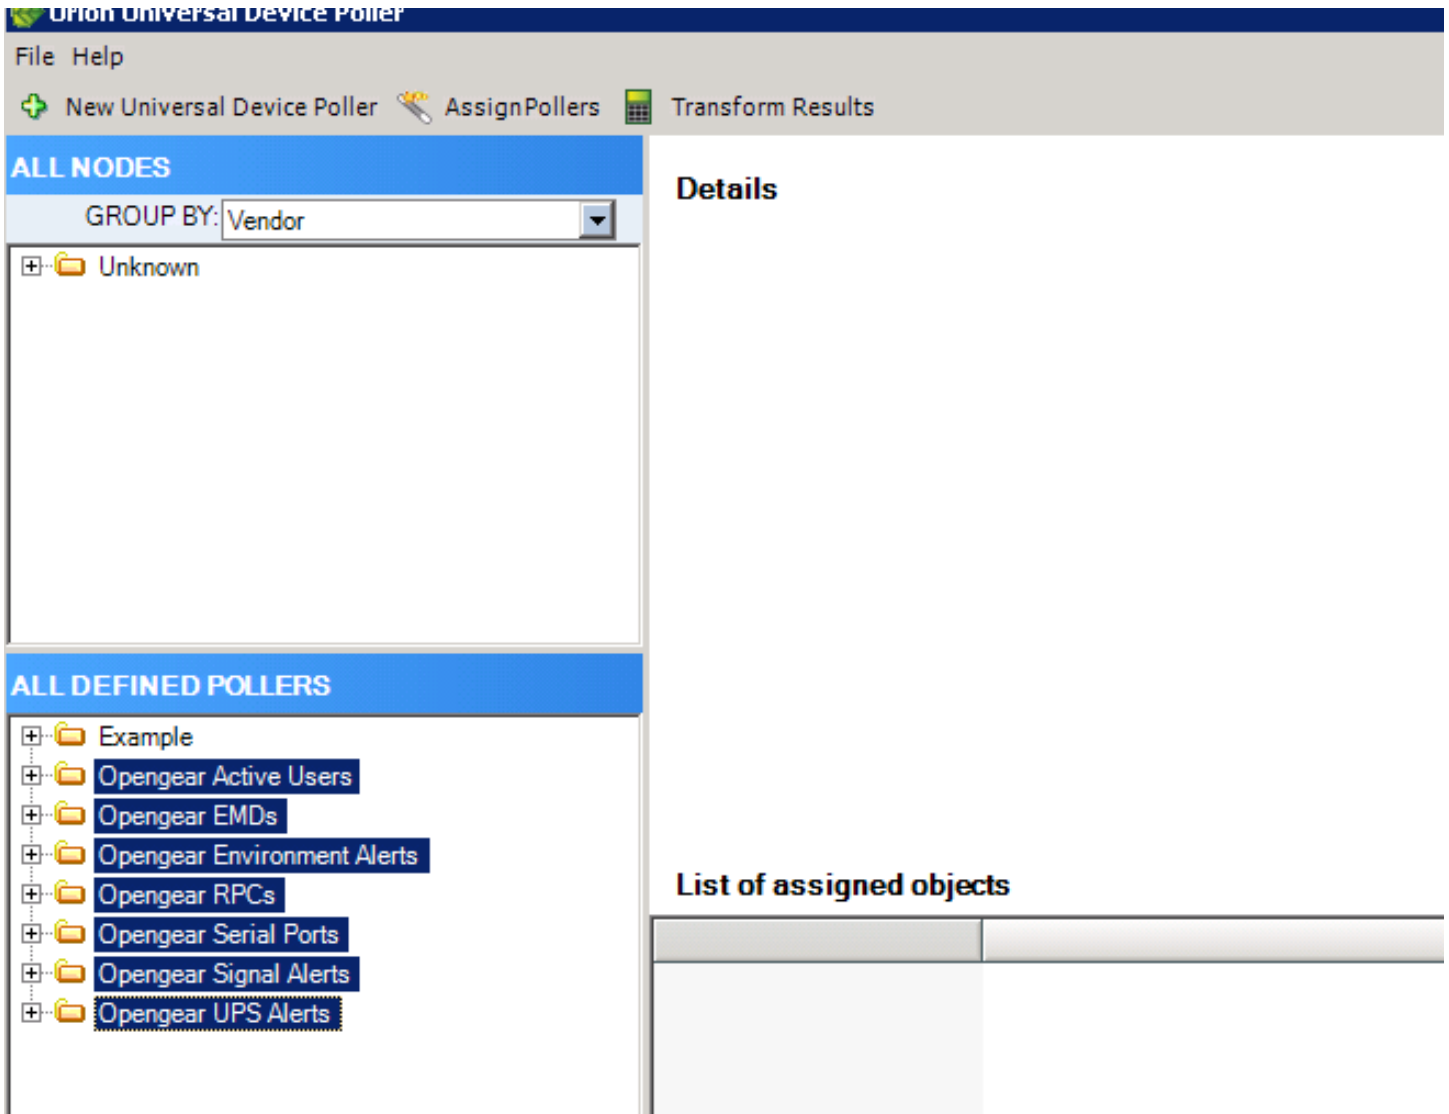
Orion Universal Device Poller

File Help

New Universal Device Poller AssignPollers Transform Results

ALL NODES

GROUP BY: Vendor

Unknown

ALL DEFINED POLLERS

Example
Opengear Active Users
Opengear EMDs
Opengear Environment Alerts
Opengear RPCs
Opengear Serial Ports
Opengear Signal Alerts
Opengear UPS Alerts

Details

List of assigned objects